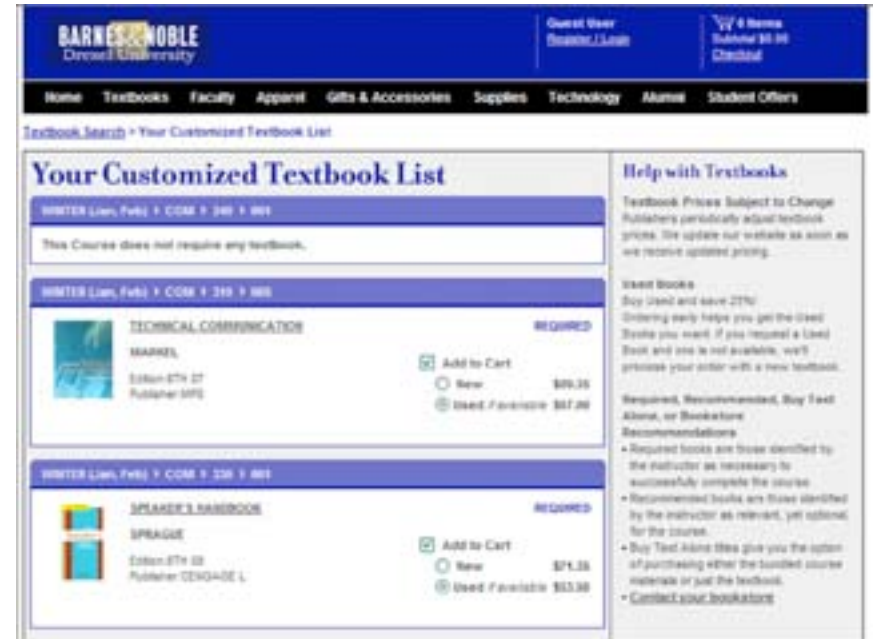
BARNES & NOBLE
Drexel University

Guest User
Register / Login

0 Items
Subtotal $0.00
Checkout

Home Textbooks Faculty Apparel Gifts & Accessories Supplies Technology Alumni Student Offers

Textbook Search > Your Customized Textbook List

Your Customized Textbook List

WINTER (Jan, Feb) > COM > 240 > 001

This Course does not require any textbook.

WINTER (Jan, Feb) > COM > 310 > 005

TECHNICAL COMMUNICATION
MARKEL
Edition 9TH 07
Publisher BFS

REQUIRED

Add to Cart
New $89.35
Used Favorable $67.00

WINTER (Jan, Feb) > COM > 230 > 001

SPEAKER'S HANDBOOK
SPRAGUE
Edition 8TH 08
Publisher CENGAGE L

REQUIRED

Add to Cart
New $71.35
Used Favorable $53.50

Help with Textbooks

Textbook Prices Subject to Change
Publishers periodically adjust textbook prices. We update our website as soon as we receive updated pricing.

Used Books
Buy Used and save 25%!
Ordering early helps you get the Used Books you want. If you request a Used Book and one is not available, we'll process your order with a new textbook.

Required, Recommended, Buy Text Alone, or Bookstore Recommendations
• Required books are those identified by the instructor as necessary to successfully complete the course.
• Recommended books are those identified by the instructor as relevant, yet optional for the course.
• Buy Text Alone titles give you the option of purchasing either the bundled course materials or just the textbook.
• Contact your bookstore